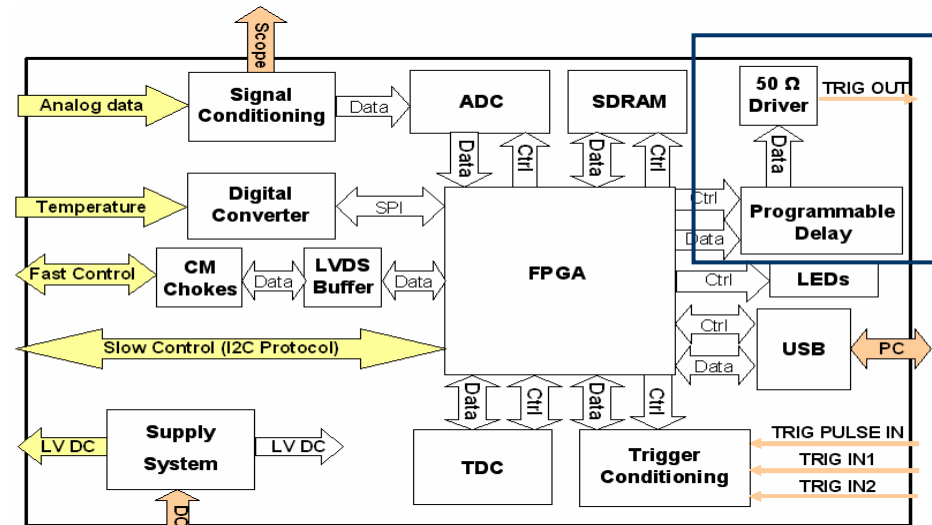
Scope
Analog data
Signal Conditioning
Data
ADC
SDRAM
50 Ω Driver
TRIG OUT
Data
Ctrl
Data
Ctrl
Data
Temperature
Digital Converter
SPI
Ctrl
Programmable Delay
Data
Fast Control
CM Chokes
Data
LVDS Buffer
Data
FPGA
Ctrl
LEDs
Ctrl
Slow Control (I2C Protocol)
USB
PC
Data
Data
Ctrl
Data
Ctrl
LV DC
Supply System
LV DC
TDC
Trigger Conditioning
TRIG PULSE IN
TRIG IN1
TRIG IN2
DC